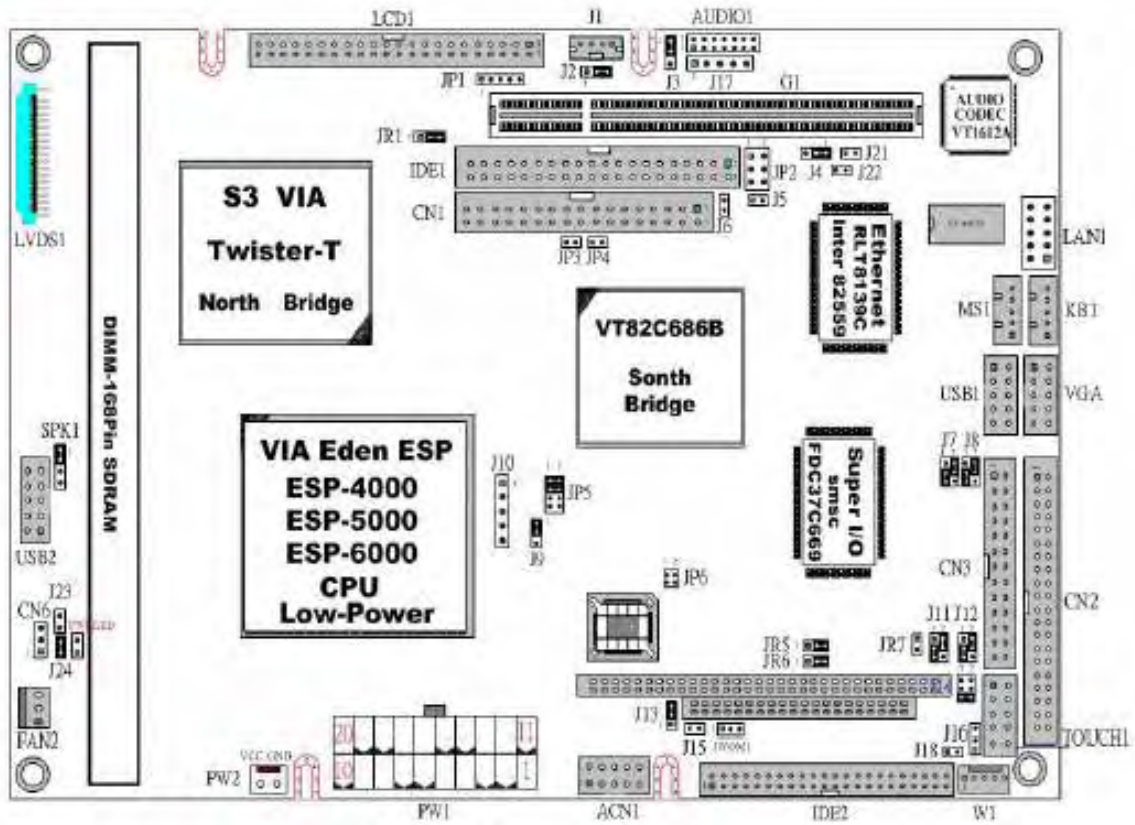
LCD1
J1
AUDIO1
JP1
J2
J3
J17
G1
AUDIO CODEC VT1612A
JR1
IDE1
JP2
J4
J21
J22
J5
S3 VIA
Twister-T
North Bridge
CN1
J6
Ethernet RLT8139C Inter 82559
LAN1
JP3
JP4
LVDS1
VT82C686B
Sonth Bridge
MS1
KB1
DIMM-168Pin SDRAM
USB1
VGA
SPK1
VIA Eden ESP
ESP-4000
ESP-5000
ESP-6000
CPU
Low-Power
J10
JP5
J9
Super I/O smsc FDC37C669
J7
J8
USB2
CN3
CN2
J23
JP6
CN6
PWLED
J24
J11
J12
JR7
JR5
JR6
J14
FAN2
J13
J15
J16
J18
TOUCH1
20
11
10
1
VCC GND
PW2
PW1
ACN1
IDE2
W1